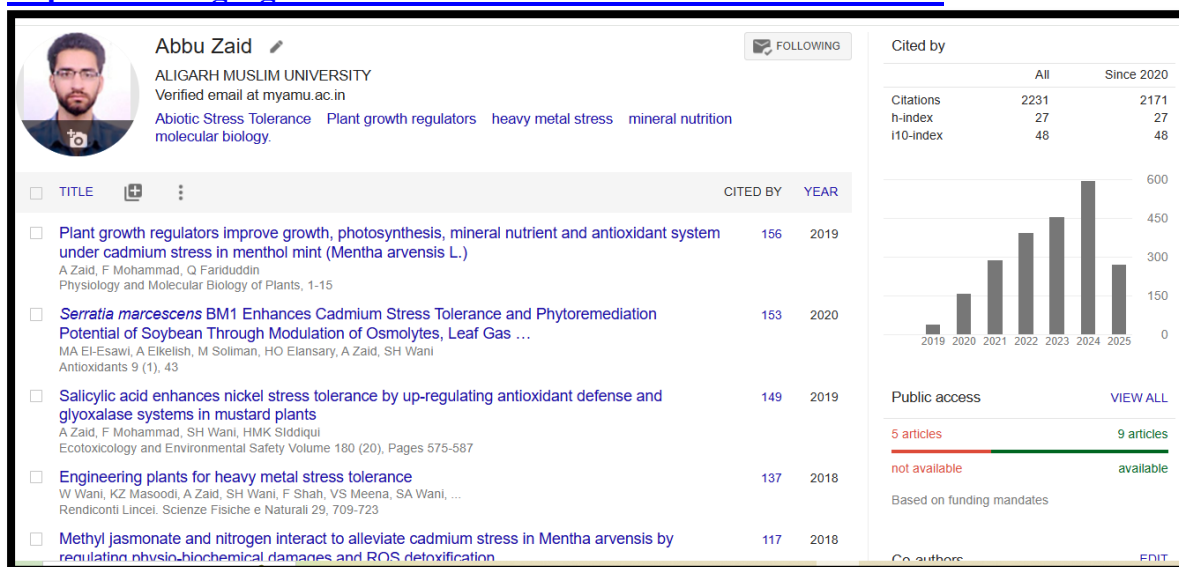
Abbu Zaid

ALIGARH MUSLIM UNIVERSITY
Verified email at myamu.ac.in
Abiotic Stress Tolerance Plant growth regulators heavy metal stress mineral nutrition molecular biology.

FOLLOWING

| TITLE | CITED BY | YEAR |
|---|---|---|
| Plant growth regulators improve growth, photosynthesis, mineral nutrient and antioxidant system under cadmium stress in menthol mint (Mentha arvensis L.) A Zaid, F Mohammad, Q Fariduddin Physiology and Molecular Biology of Plants, 1-15 | 156 | 2019 |
| Serratia marcescens BM1 Enhances Cadmium Stress Tolerance and Phytoremediation Potential of Soybean Through Modulation of Osmolytes, Leaf Gas … MA El-Esawi, A Elkelish, M Soliman, HO Elansary, A Zaid, SH Wani Antioxidants 9 (1), 43 | 153 | 2020 |
| Salicylic acid enhances nickel stress tolerance by up-regulating antioxidant defense and glyoxalase systems in mustard plants A Zaid, F Mohammad, SH Wani, HMK SIddiqui Ecotoxicology and Environmental Safety Volume 180 (20), Pages 575-587 | 149 | 2019 |
| Engineering plants for heavy metal stress tolerance W Wani, KZ Masoodi, A Zaid, SH Wani, F Shah, VS Meena, SA Wani, ... Rendiconti Lincei. Scienze Fisiche e Naturali 29, 709-723 | 137 | 2018 |
| Methyl jasmonate and nitrogen interact to alleviate cadmium stress in Mentha arvensis by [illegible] | 117 | 2018 |

Cited by

| | All | Since 2020 |
|---|---|---|
| Citations | 2231 | 2171 |
| h-index | 27 | 27 |
| i10-index | 48 | 48 |

600
450
300
150
0
2019 2020 2021 2022 2023 2024 2025

Public access VIEW ALL
5 articles 9 articles
not available available
Based on funding mandates

Co-authors EDIT